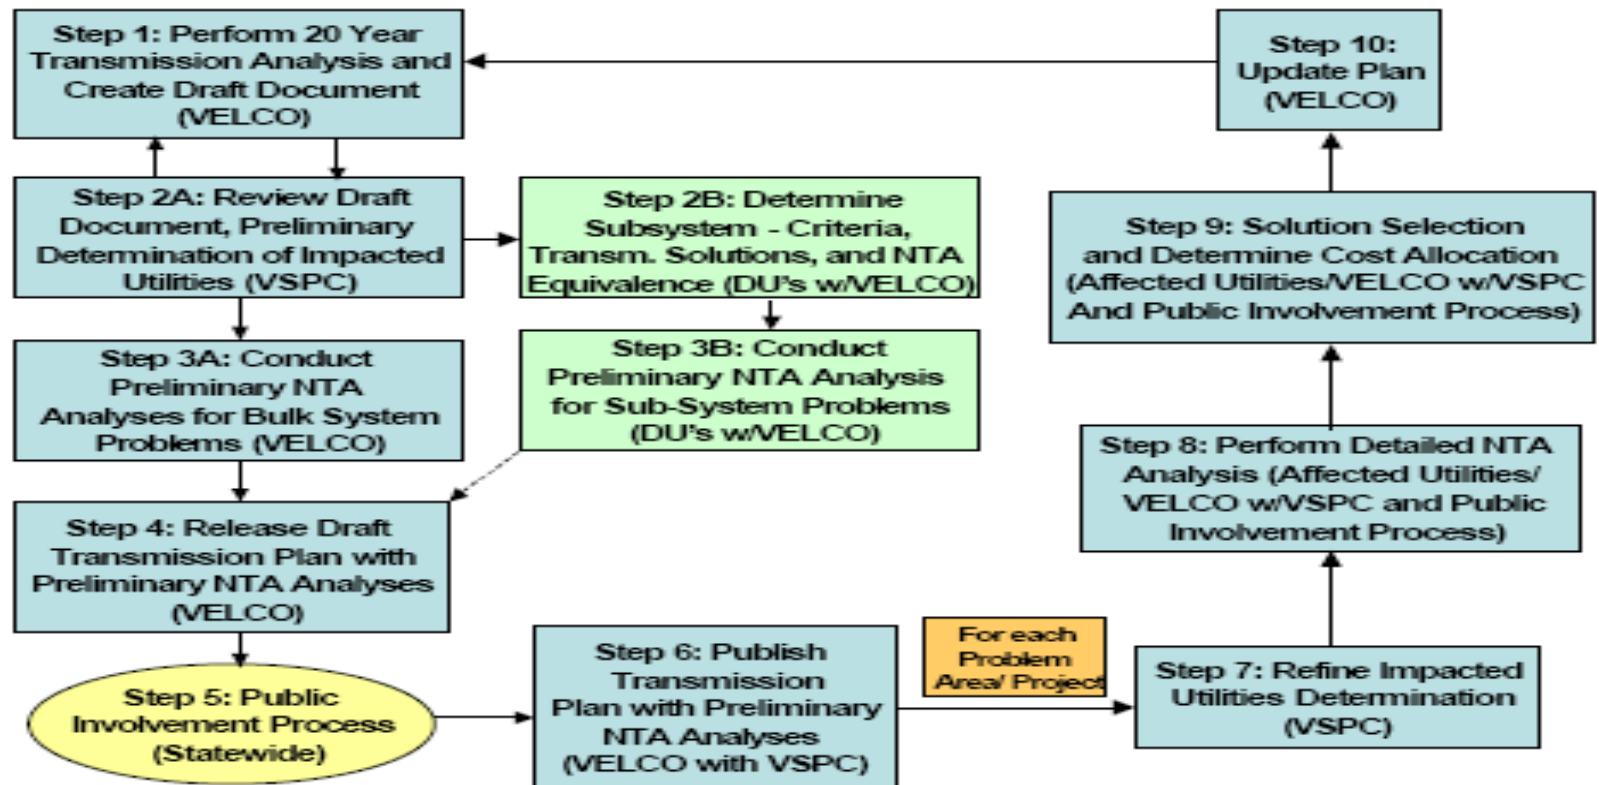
Step 1: Perform 20 Year Transmission Analysis and Create Draft Document (VELCO)

Step 10: Update Plan (VELCO)

Step 2A: Review Draft Document, Preliminary Determination of Impacted Utilities (VSPC)

Step 2B: Determine Subsystem - Criteria, Transm. Solutions, and NTA Equivalence (DU's w/VELCO)

Step 9: Solution Selection and Determine Cost Allocation (Affected Utilities/VELCO w/VSPC And Public Involvement Process)

Step 3A: Conduct Preliminary NTA Analyses for Bulk System Problems (VELCO)

Step 3B: Conduct Preliminary NTA Analysis for Sub-System Problems (DU's w/VELCO)

Step 8: Perform Detailed NTA Analysis (Affected Utilities/ VELCO w/VSPC and Public Involvement Process)

Step 4: Release Draft Transmission Plan with Preliminary NTA Analyses (VELCO)

For each Problem Area/ Project

Step 5: Public Involvement Process (Statewide)

Step 6: Publish Transmission Plan with Preliminary NTA Analyses (VELCO with VSPC)

Step 7: Refine Impacted Utilities Determination (VSPC)